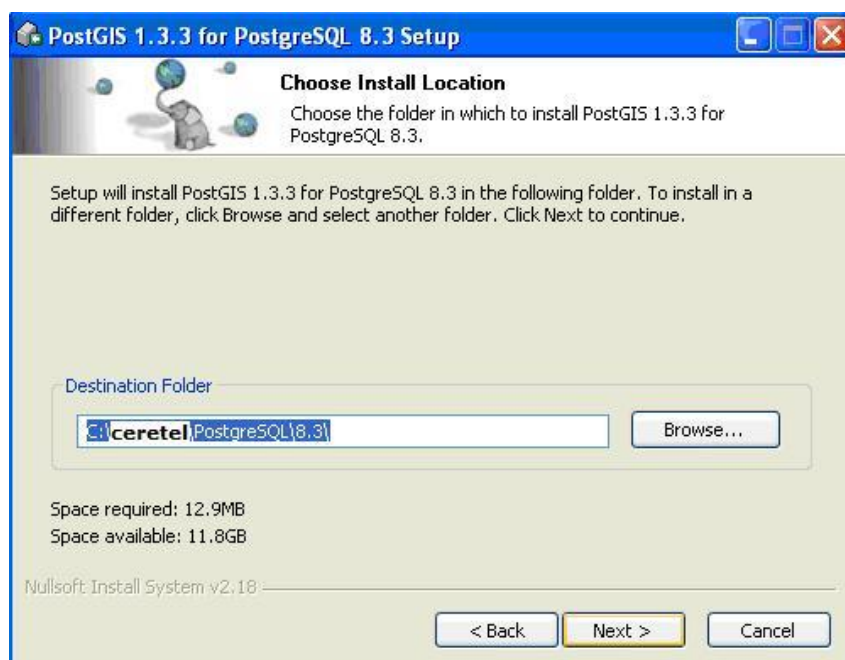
PostGIS 1.3.3 for PostgreSQL 8.3 Setup

Choose Install Location

Choose the folder in which to install PostGIS 1.3.3 for PostgreSQL 8.3.

Setup will install PostGIS 1.3.3 for PostgreSQL 8.3 in the following folder. To install in a different folder, click Browse and select another folder. Click Next to continue.

Destination Folder

C:\ceretel\PostgreSQL\8.3\

Browse...

Space required: 12.9MB
Space available: 11.8GB

Nullsoft Install System v2.18

< Back
Next >
Cancel